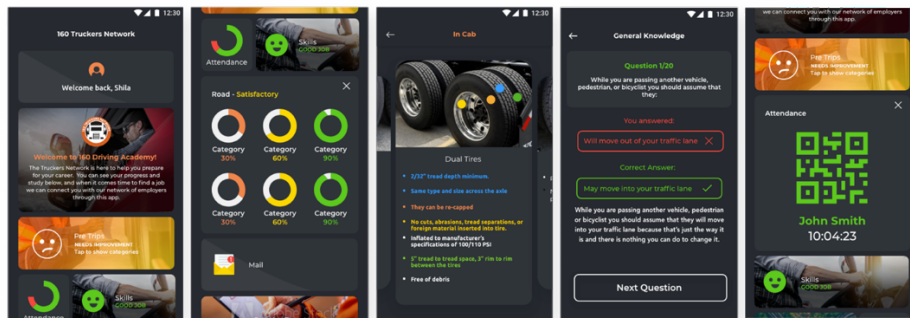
12:30

160 Truckers Network

Welcome back, Shila

Welcome to 160 Driving Academy!

The Truckers Network is here to help you prepare for your career. You can see your progress and study below, and when it comes time to find a job we can connect you with our network of employers through this app.

Pre Trips
NEEDS IMPROVEMENT
Tap to show categories

Attendance

Skills
GOOD JOB

Attendance

Skills
GOOD JOB

Road - Satisfactory

Category
30%

Category
60%

Category
90%

Category
30%

Category
60%

Category
90%

Mail

12:30

In Cab

Dual Tires

2/32" tread depth minimum.

Same type and size across the axle

They can be re-capped

No cuts, abrasions, tread separations, or foreign material inserted into tire.

Inflated to manufacturer's specifications of 100/110 PSI

5" tread to tread space, 3" rim to rim between the tires

Free of debris

12:30

General Knowledge

Question 1/20

While you are passing another vehicle, pedestrian or bicyclist you should assume that they:

You answered:

Will move out of your traffic lane

Correct Answer:

May move into your traffic lane

While you are passing another vehicle, pedestrian or bicyclist you should assume that they will move into your traffic lane because that's just the way it is and there is nothing you can do to change it.

Next Question

we can connect you with our network of employers through this app.

Pre Trips
NEEDS IMPROVEMENT
Tap to show categories

Attendance

John Smith
10:04:23

Skills
GOOD JOB